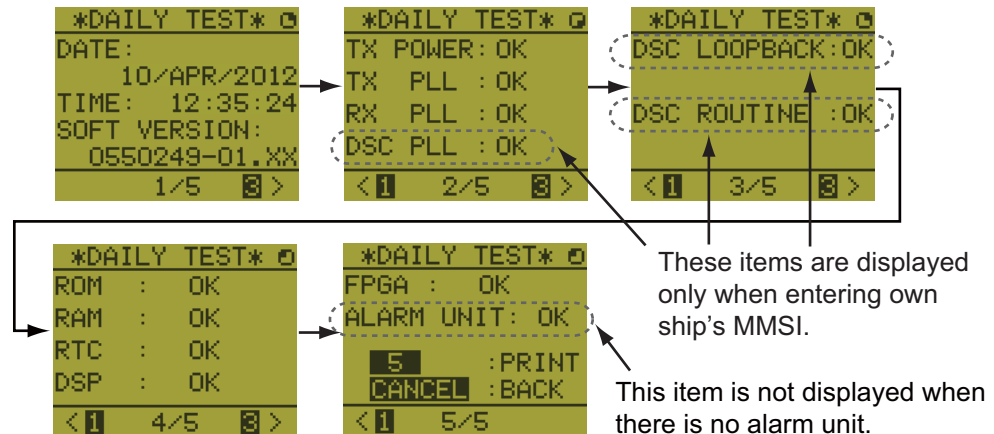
*DAILY TEST*
DATE:
10/APR/2012
TIME: 12:35:24
SOFT VERSION:
0550249-01.XX
1/5 3 >

*DAILY TEST*
TX POWER: OK
TX PLL : OK
RX PLL : OK
DSC PLL : OK
< 1 2/5 3 >

*DAILY TEST*
DSC LOOPBACK: OK
DSC ROUTINE : OK
< 1 3/5 3 >

*DAILY TEST*
ROM : OK
RAM : OK
RTC : OK
DSP : OK
< 1 4/5 3 >

*DAILY TEST*
FPGA : OK
ALARM UNIT: OK
5 :PRINT
CANCEL :BACK
< 1 5/5

These items are displayed only when entering own ship's MMSI.

This item is not displayed when there is no alarm unit.